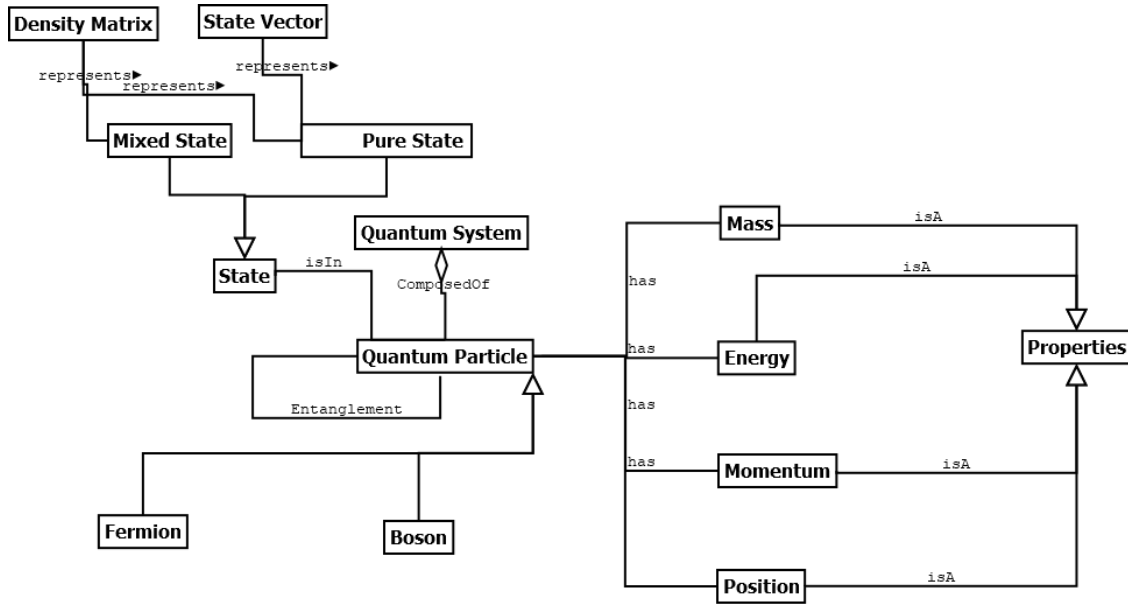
Density Matrix

State Vector

represents▶

represents▶

represents▶

Mixed State

Pure State

Quantum System

State

isIn

ComposedOf

Quantum Particle

Entanglement

Fermion

Boson

Mass

isA

isA

has

has

Energy

Properties

has

has

Momentum

isA

Position

isA